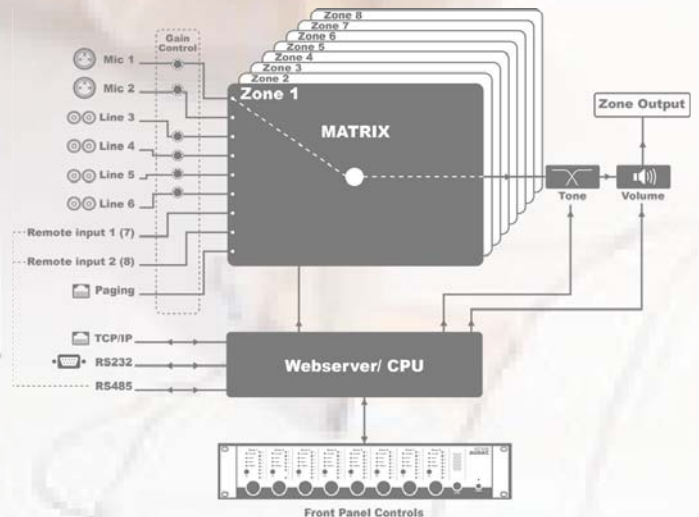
Zone 8
Zone 7
Zone 6
Zone 5
Zone 4
Zone 3
Zone 2
Zone 1

Gain Control

Mic 1
Mic 2
Line 3
Line 4
Line 5
Line 6
Remote input 1 (7)
Remote input 2 (8)
Paging

MATRIX

Zone Output

Tone
Volume

TCP/IP
RS232
RS485

Webserver/ CPU

Front Panel Controls